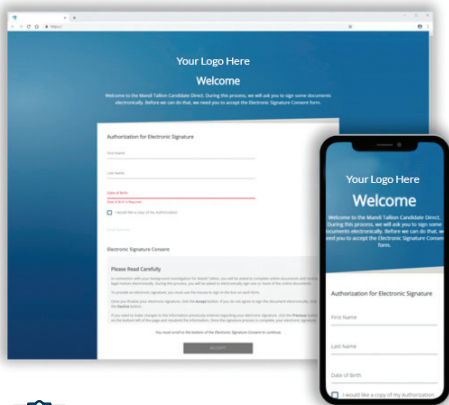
Your Logo Here

Welcome

Welcome to the Mandt Tallion Candidate Direct. During this process, we will ask you to sign some documents electronically. Before we can do that, we need you to accept the Electronic Signature Consent form.

Authorization for Electronic Signature

First Name

Last Name

Date of Birth

Date of Birth is Required

I would like a copy of my Authorization

Electronic Signature Consent

Please Read Carefully

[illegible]

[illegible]

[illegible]

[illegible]

You must scroll to the bottom of the Electronic Signature Consent to continue.

ACCEPT

Your Logo Here

Welcome

Welcome to the Mandt Tallion Candidate Direct. During this process, we will ask you to sign some documents electronically. Before we can do that, we need you to accept the Electronic Signature Consent form.

Authorization for Electronic Signature

First Name

Last Name

Date of Birth

I would like a copy of my Authorization